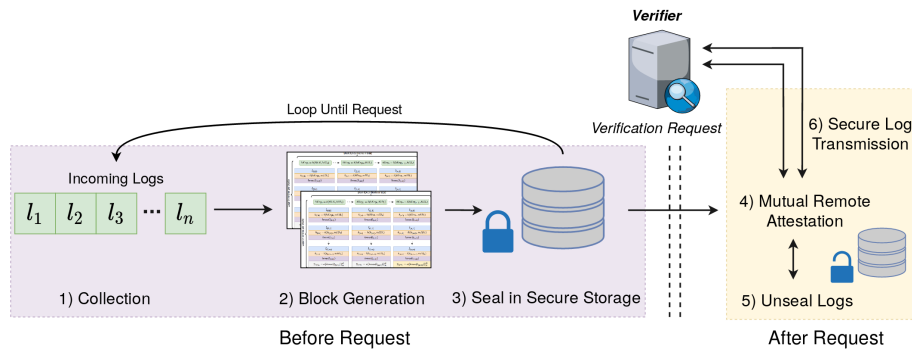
Verifier

Loop Until Request

Verification Request

6) Secure Log Transmission

Incoming Logs

$l_1$ $l_2$ $l_3$ ... $l_n$

4) Mutual Remote Attestation

5) Unseal Logs

1) Collection

2) Block Generation

3) Seal in Secure Storage

Before Request

After Request